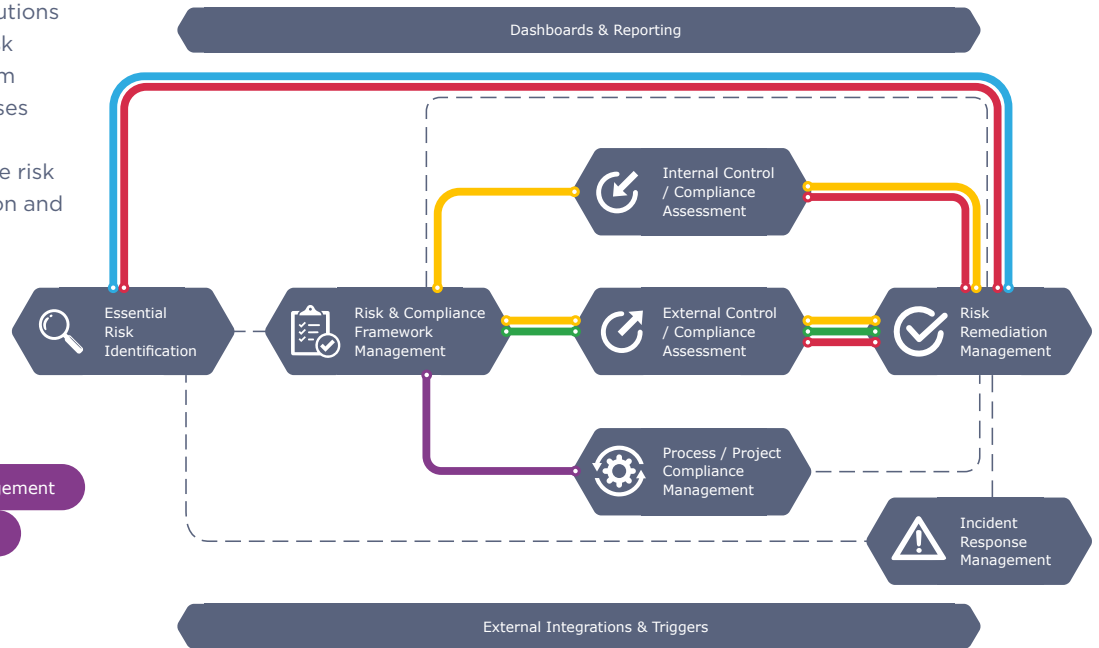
utions
k
m
ses

e risk
on and

Dashboards & Reporting

Internal Control / Compliance Assessment

Essential Risk Identification

Risk & Compliance Framework Management

External Control / Compliance Assessment

Risk Remediation Management

Process / Project Compliance Management

gement

Incident Response Management

External Integrations & Triggers